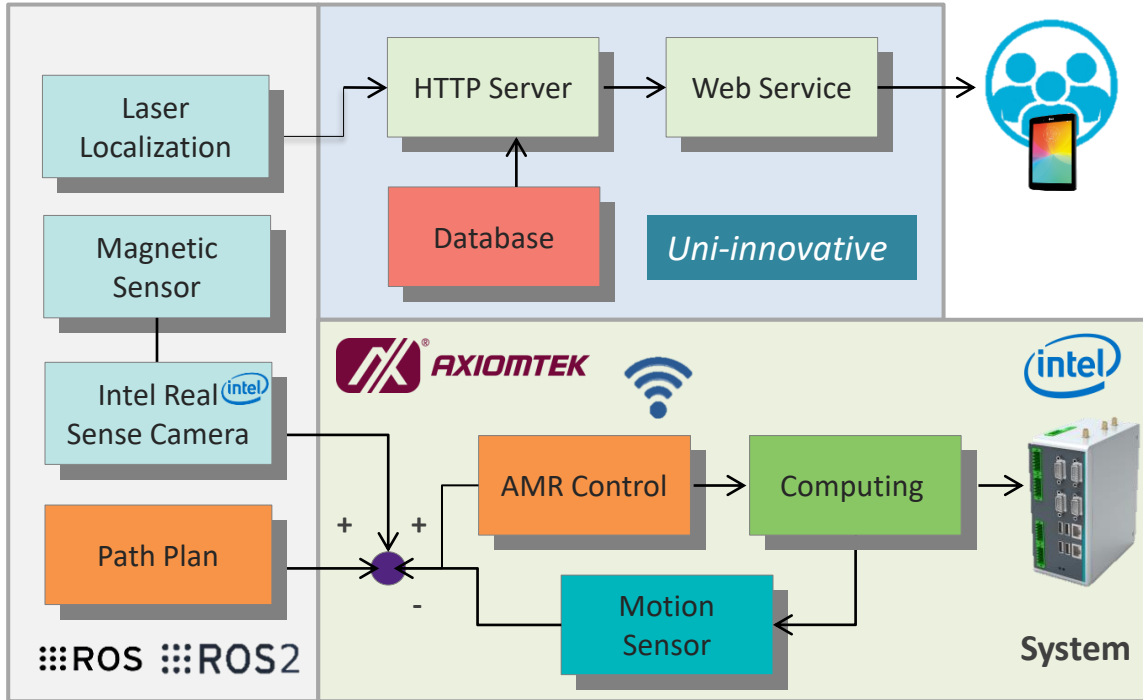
Laser Localization

HTTP Server

Web Service

Database

Uni-innovative

Magnetic Sensor

Intel Real Sense Camera

intel

Path Plan

AXIOMTEK

intel

AMR Control

Computing

+

+

-

Motion Sensor

System

ROS ROS2